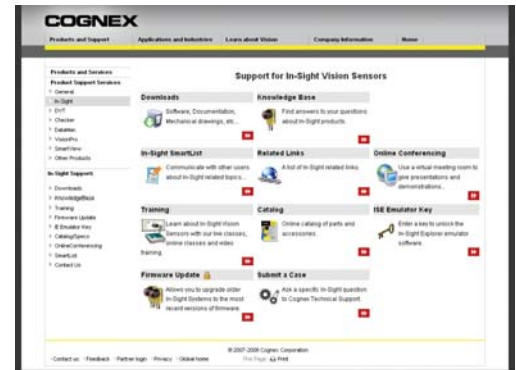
COGNEX

Products and Support | Applications and Industries | Learn about Vision | Company Information | Home

Products and Services
Product Support Services
General
In-Sight
DVT
Checker
DataMan
VisionPro
SmartView
Other Products

In-Sight Support
Downloads
KnowledgeBase
Training
Firmware Update
IE Emulator Key
Catalog/Specs
OnlineConferencing
SmartList
Contact Us

Support for In-Sight Vision Sensors

Downloads
Software, Documentation, Mechanical drawings, etc...

Knowledge Base
Find answers to your questions about In-Sight products.

In-Sight SmartList
Communicate with other users about In-Sight related topics...

Related Links
A list of In-Sight related links.

Online Conferencing
Use a virtual meeting room to give presentations and demonstrations...

Training
Learn about In-Sight Vision Sensors with our live classes, online classes and video training.

Catalog
Online catalog of parts and accessories.

ISE Emulator Key
Enter a key to unlock the In-Sight Explorer emulator software.

Firmware Update
Allows you to upgrade older In-Sight Systems to the most recent versions of firmware.

Submit a Case
Ask a specific In-Sight question to Cognex Technical Support.

© 2007-2009 Cognex Corporation

Contact us · Feedback · Partner login · Privacy · Global home

This Page: Print